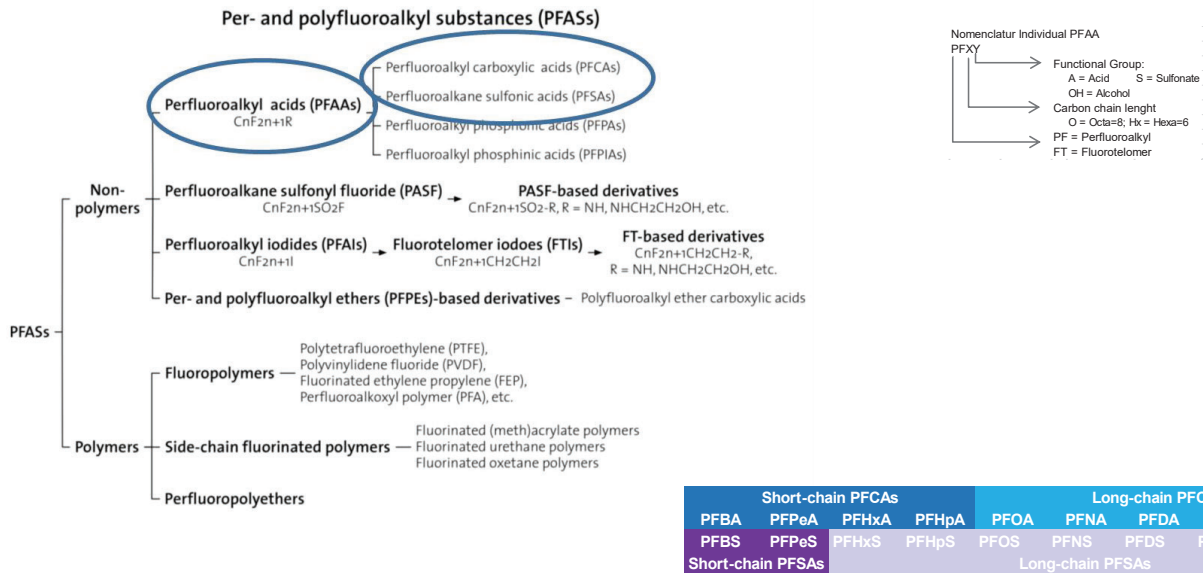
Per- and polyfluoroalkyl substances (PFASs)

PFASs

Non-polymers

Perfluoroalkyl acids (PFAAs)
CnF2n+1R

Perfluoroalkyl carboxylic acids (PFCAs)
Perfluoroalkane sulfonic acids (PFSAs)
Perfluoroalkyl phosphonic acids (PFPAs)
Perfluoroalkyl phosphinic acids (PFPIAs)

Perfluoroalkane sulfonyl fluoride (PASF)
CnF2n+1SO2F
PASF-based derivatives
CnF2n+1SO2-R, R = NH, NHCH2CH2OH, etc.

Perfluoroalkyl iodides (PFAIs)
CnF2n+1I
Fluorotelomer iodoes (FTIs)
CnF2n+1CH2CH2I
FT-based derivatives
CnF2n+1CH2CH2-R,
R = NH, NHCH2CH2OH, etc.

Per- and polyfluoroalkyl ethers (PFPEs)-based derivatives – Polyfluoroalkyl ether carboxylic acids

Polymers

Fluoropolymers — Polytetrafluoroethylene (PTFE), Polyvinylidene fluoride (PVDF), Fluorinated ethylene propylene (FEP), Perfluoroalkoxyl polymer (PFA), etc.

Side-chain fluorinated polymers — Fluorinated (meth)acrylate polymers
Fluorinated urethane polymers
Fluorinated oxetane polymers

Perfluoropolyethers

Nomenclatur Individual PFAA
PFXY
Functional Group:
A = Acid S = Sulfonate
OH = Alcohol
Carbon chain lenght
O = Octa=8; Hx = Hexa=6
PF = Perfluoroalkyl
FT = Fluorotelomer

| Short-chain PFCAs | | | | Long-chain PFC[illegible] | | | |
|---|---|---|---|---|---|---|---|
| PFBA | PFPeA | PFHxA | PFHpA | PFOA | PFNA | PFDA | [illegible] |
| PFBS | PFPeS | PFHxS | PFHpS | PFOS | PFNS | PFDS | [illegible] |
| Short-chain PFSAs | | | | Long-chain PFSAs | | | |